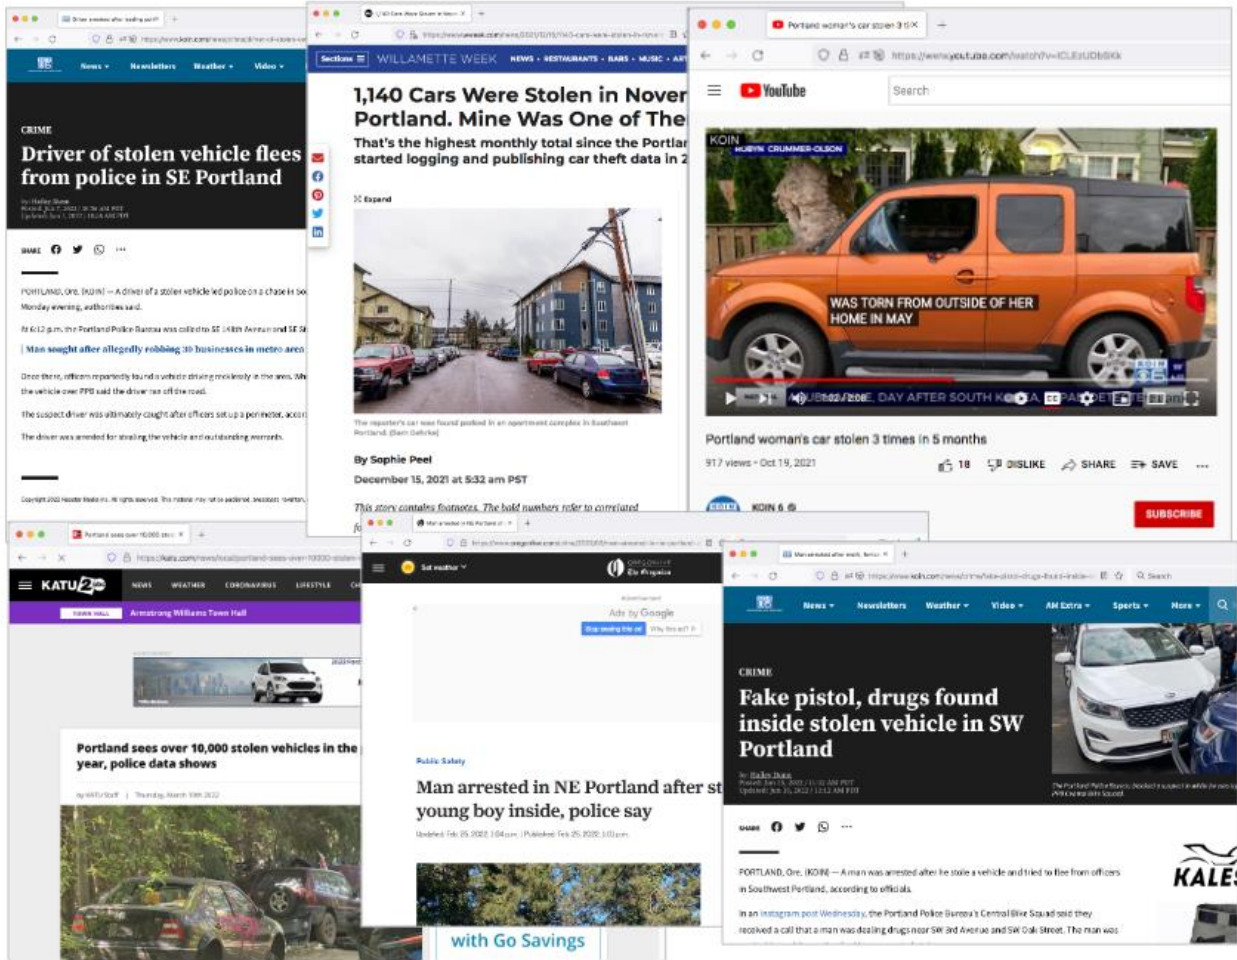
Driver of stolen vehicle flees from police in SE Portland

News Newsletters Weather Video

CRIME

Driver of stolen vehicle flees from police in SE Portland

SHARE

PORTLAND, Ore. (KOIN) — A driver of a stolen vehicle led police on a chase in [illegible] Monday evening, authorities said.

At 6:12 p.m. the Portland Police Bureau was called to SE 148th Avenue and SE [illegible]

Man sought after allegedly robbing 10 businesses in metro area

Once there, officers reportedly found a vehicle driving recklessly in the area. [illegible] the vehicle over PPB said the driver ran off the road.

The suspect driver was ultimately caught after officers set up a perimeter, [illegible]

The driver was arrested for stealing the vehicle and outstanding warrants.

Sections WILLAMETTE WEEK NEWS RESTAURANTS BARS MUSIC

1,140 Cars Were Stolen in Nover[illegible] Portland. Mine Was One of The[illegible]

That's the highest monthly total since the Portlar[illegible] started logging and publishing car theft data in 2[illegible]

Expand

By Sophie Peel

December 15, 2021 at 5:32 am PST

This story contains footnotes. The bold numbers refer to correlated

Portland woman's car stolen 3 ti

YouTube

Search

KOIN

WAS TORN FROM OUTSIDE OF HER HOME IN MAY

Portland woman's car stolen 3 times in 5 months

917 views • Oct 19, 2021

18 DISLIKE SHARE SAVE

KOIN 6

SUBSCRIBE

KATU2

NEWS WEATHER CORONAVIRUS LIFESTYLE

TOWN HALL Armstrong Williams Town Hall

Portland sees over 10,000 stolen vehicles in the year, police data shows

by KATU Staff | Thursday, March 10th 2022

Set weather

Ads by Google

Stop seeing this ad Why this ad?

Public Safety

Man arrested in NE Portland after st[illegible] young boy inside, police say

with Go Savings

News Newsletters Weather Video AM Extra Sports More

CRIME

Fake pistol, drugs found inside stolen vehicle in SW Portland

SHARE

PORTLAND, Ore. (KOIN) — A man was arrested after he stole a vehicle and tried to flee from officers in Southwest Portland, according to officials.

In an Instagram post Wednesday, the Portland Police Bureau's Central Bike Squad said they received a call that a man was dealing drugs near SW 3rd Avenue and SW Oak Street. The man was

KALE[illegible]